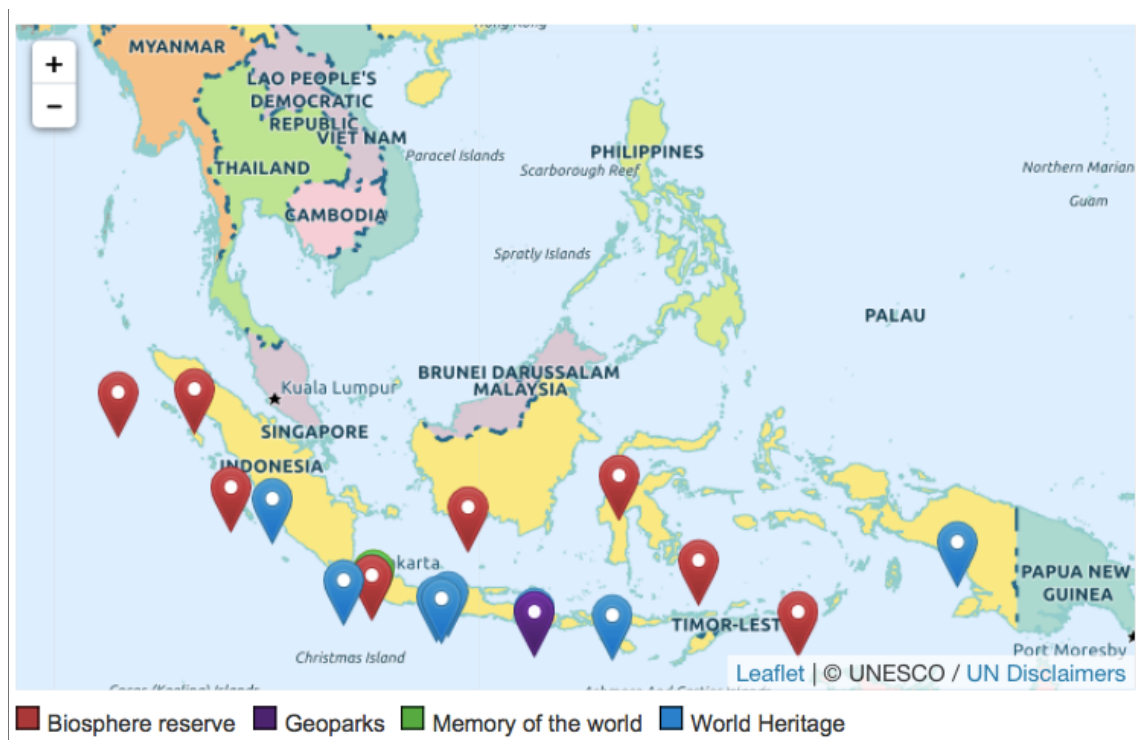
+
−

MYANMAR
LAO PEOPLE'S DEMOCRATIC REPUBLIC
VIET NAM
THAILAND
CAMBODIA
Paracel Islands
PHILIPPINES
Scarborough Reef
Northern Marian
Guam
Spratly Islands
PALAU
BRUNEI DARUSSALAM
MALAYSIA
Kuala Lumpur
SINGAPORE
INDONESIA
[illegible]karta
PAPUA NEW GUINEA
TIMOR-LEST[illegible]
Port Moresby
Christmas Island

Leaflet | © UNESCO / UN Disclaimers

Biosphere reserve
Geoparks
Memory of the world
World Heritage